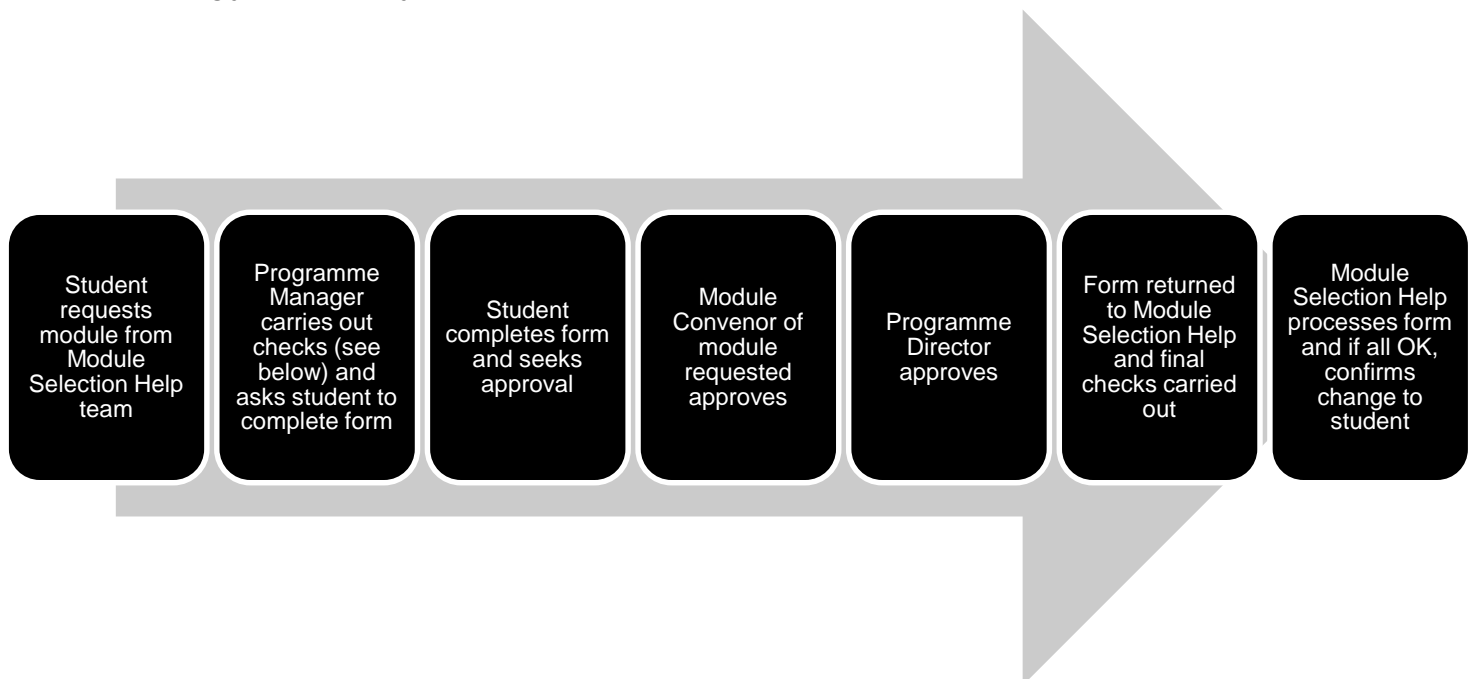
Student requests module from Module Selection Help team

Programme Manager carries out checks (see below) and asks student to complete form

Student completes form and seeks approval

Module Convenor of module requested approves

Programme Director approves

Form returned to Module Selection Help and final checks carried out

Module Selection Help processes form and if all OK, confirms change to student